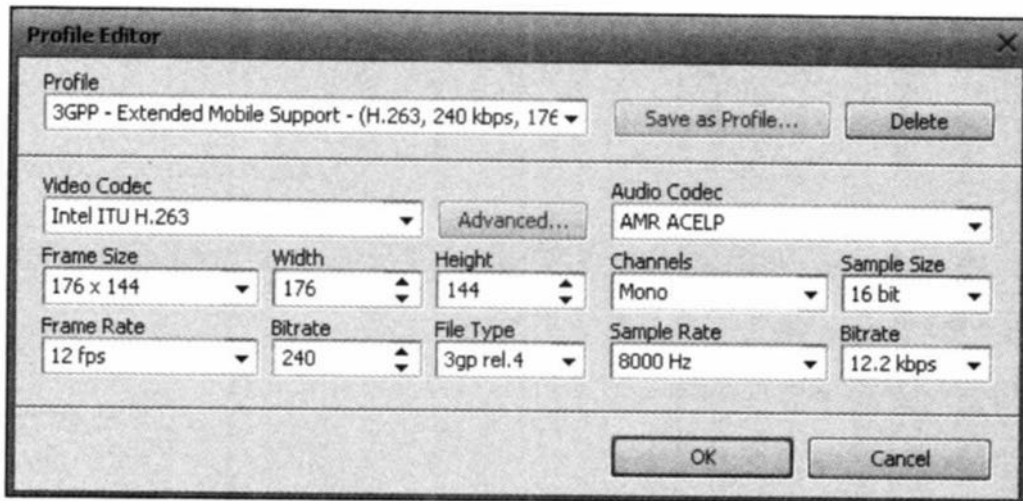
Profile Editor

Profile
3GPP - Extended Mobile Support - (H.263, 240 kbps, 176
Save as Profile...
Delete

Video Codec
Intel ITU H.263
Advanced...
Audio Codec
AMR ACELP

Frame Size
176 x 144
Width
176
Height
144
Channels
Mono
Sample Size
16 bit

Frame Rate
12 fps
Bitrate
240
File Type
3gp rel.4
Sample Rate
8000 Hz
Bitrate
12.2 kbps

OK
Cancel